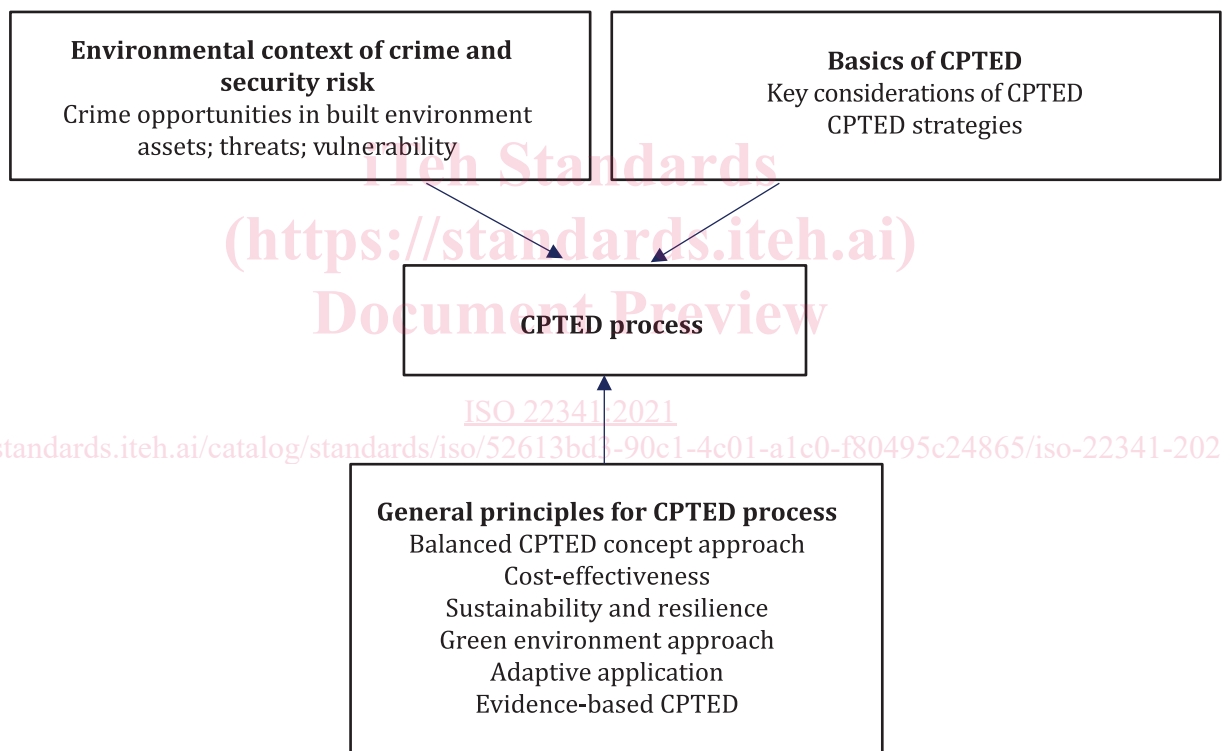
**Environmental context of crime and security risk**
Crime opportunities in built environment assets; threats; vulnerability

**Basics of CPTED**
Key considerations of CPTED
CPTED strategies

iTeh Standards
(https://standards.iteh.ai)
Document Preview

**CPTED process**

ISO 22341:2021
standards.iteh.ai/catalog/standards/iso/52613bd3-90c1-4c01-a1c0-f80495c24865/iso-22341-202

**General principles for CPTED process**
Balanced CPTED concept approach
Cost-effectiveness
Sustainability and resilience
Green environment approach
Adaptive application
Evidence-based CPTED